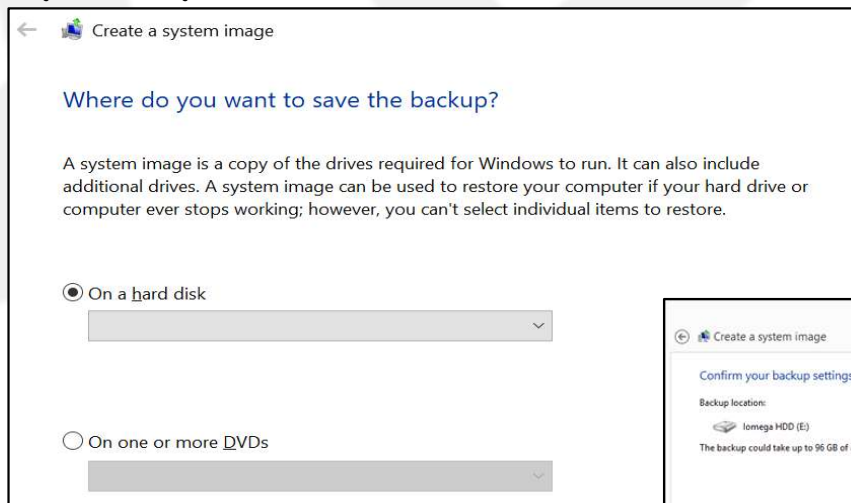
Create a system image

Where do you want to save the backup?

A system image is a copy of the drives required for Windows to run. It can also include additional drives. A system image can be used to restore your computer if your hard drive or computer ever stops working; however, you can't select individual items to restore.

On a hard disk

On one or more DVDs

Create a system image

Confirm your backup settings

Backup location:

Iomega HDD (E:)

The backup could take up to 96 GB of